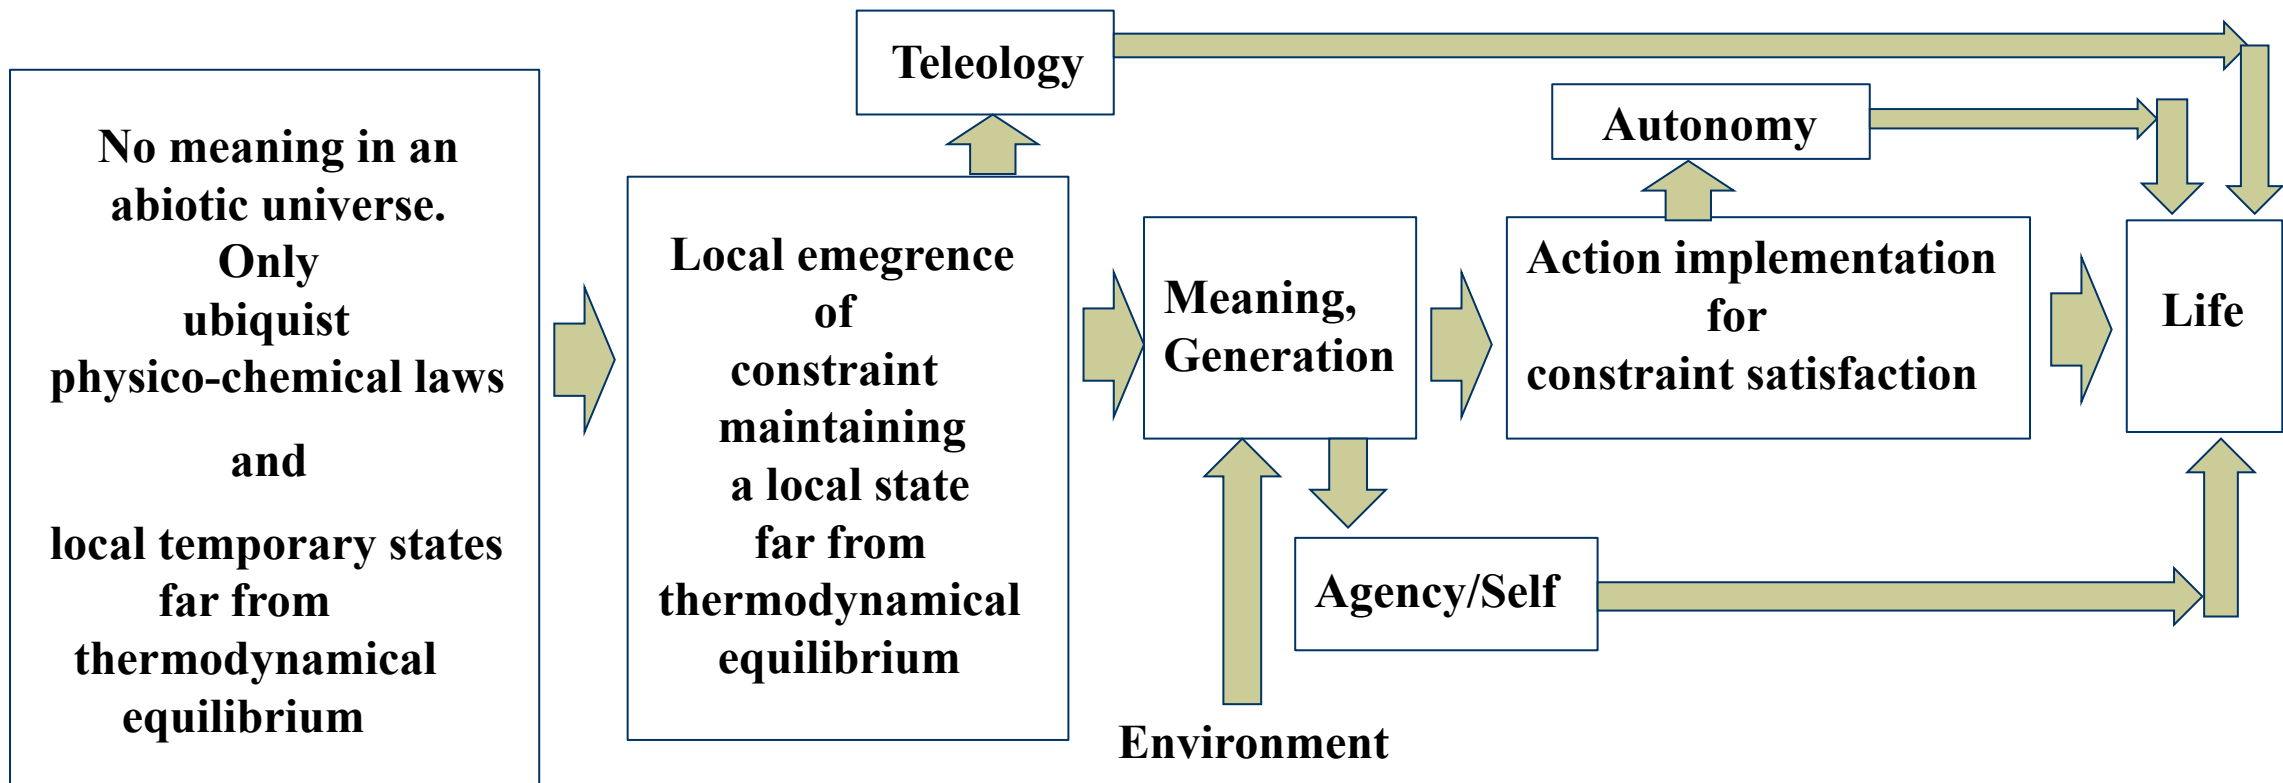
No meaning in an abiotic universe.
Only
ubiquist
physico-chemical laws

and

local temporary states
far from
thermodynamical
equilibrium

Teleology

Local emegrence
of
constraint
maintaining
a local state
far from
thermodynamical
equilibrium

Meaning,
Generation

Autonomy

Action implementation
for
constraint satisfaction

Life

Agency/Self

Environment